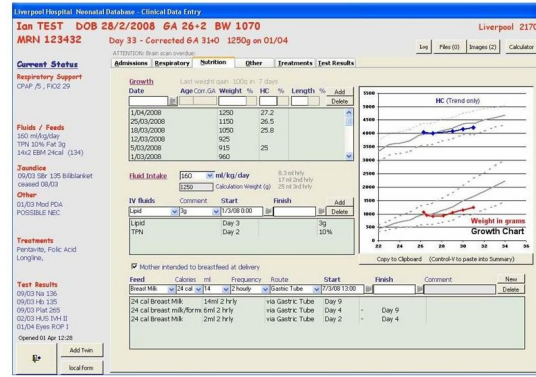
Liverpool Hospital Neonatal Database - Clinical Data Entry

Ian TEST DOB 28/2/2008 GA 26+2 BW 1070

Liverpool 2170

MRN 123432

Day 33 - Corrected GA 31+0 1250g on 01/04

ATTENTION: Brain scan overdue

Log Files (0) Images (2) Calculator

Current Status

Respiratory Support
CPAP /5 , FiO2 29

Fluids / Feeds
160 ml/kg/day
TPN 10% Fat 3g
14x2 EBM 24cal (134)

Jaundice
09/03 SBr 135 Bililblanket ceased 08/03

Other
01/03 Mod PDA
POSSIBLE NEC

Treatments
Pentavite, Folic Acid
Longline,

Test Results
09/03 Hb 136
09/03 Hb 135
09/03 Plat 265
02/03 HUS IVH II
01/04 Eyes ROP I

Opened 01 Apr 12:28

Add Twin

local Form

Admissions Respiratory Nutrition Other Treatments Test Results

Growth Last weight gain 100g in 7 days

| Date | Age Corr.GA | Weight | % | HC | % | Length | % |
|---|---|---|---|---|---|---|---|
| 1/04/2008 | | 1250 | | 27.2 | | | |
| 25/03/2008 | | 1150 | | 26.5 | | | |
| 18/03/2008 | | 1050 | | 25.8 | | | |
| 12/03/2008 | | 925 | | | | | |
| 5/03/2008 | | 915 | | 25 | | | |
| 1/03/2008 | | 960 | | | | | |

Add
Delete

Fluid Intake 160 ml/kg/day
1250 Calculation Weight (g)
8.3 ml hrly
17 ml 2nd hrly
25 ml 3rd hrly

| IV fluids | Comment | Start | Finish | |
|---|---|---|---|---|
| Lipid | | 7/3/08 0:00 | | |
| Lipid | | Day 3 | | 3g |
| TPN | | Day 2 | | 10% |

Add
Delete

HC (Trend only)
Weight in grams
Growth Chart
3500 3000 2500 2000 1500 1000 500 0
5500 5000 4500 4000 3500 3000 2500 2000
22 24 26 28 30 32 34 36

Copy to Clipboard (Control-V to paste into Summary)

Mother intended to breastfeed at delivery

| Feed | Calories | ml | Frequency | Route | Start | Finish | Comment |
|---|---|---|---|---|---|---|---|
| Breast Milk | 24 cal | 14 | 2 hourly | Gastric Tube | 7/3/08 13:00 | | |
| 24 cal Breast Milk | | 14ml 2 hrly | | via Gastric Tube | Day 9 | | |
| 24 cal breast milk/form | | 6ml 2 hrly | | via Gastric Tube | Day 4 | - Day 9 | |
| 24 cal Breast Milk | | 2ml 2 hrly | | via Gastric Tube | Day 2 | - Day 4 | |

New
Delete